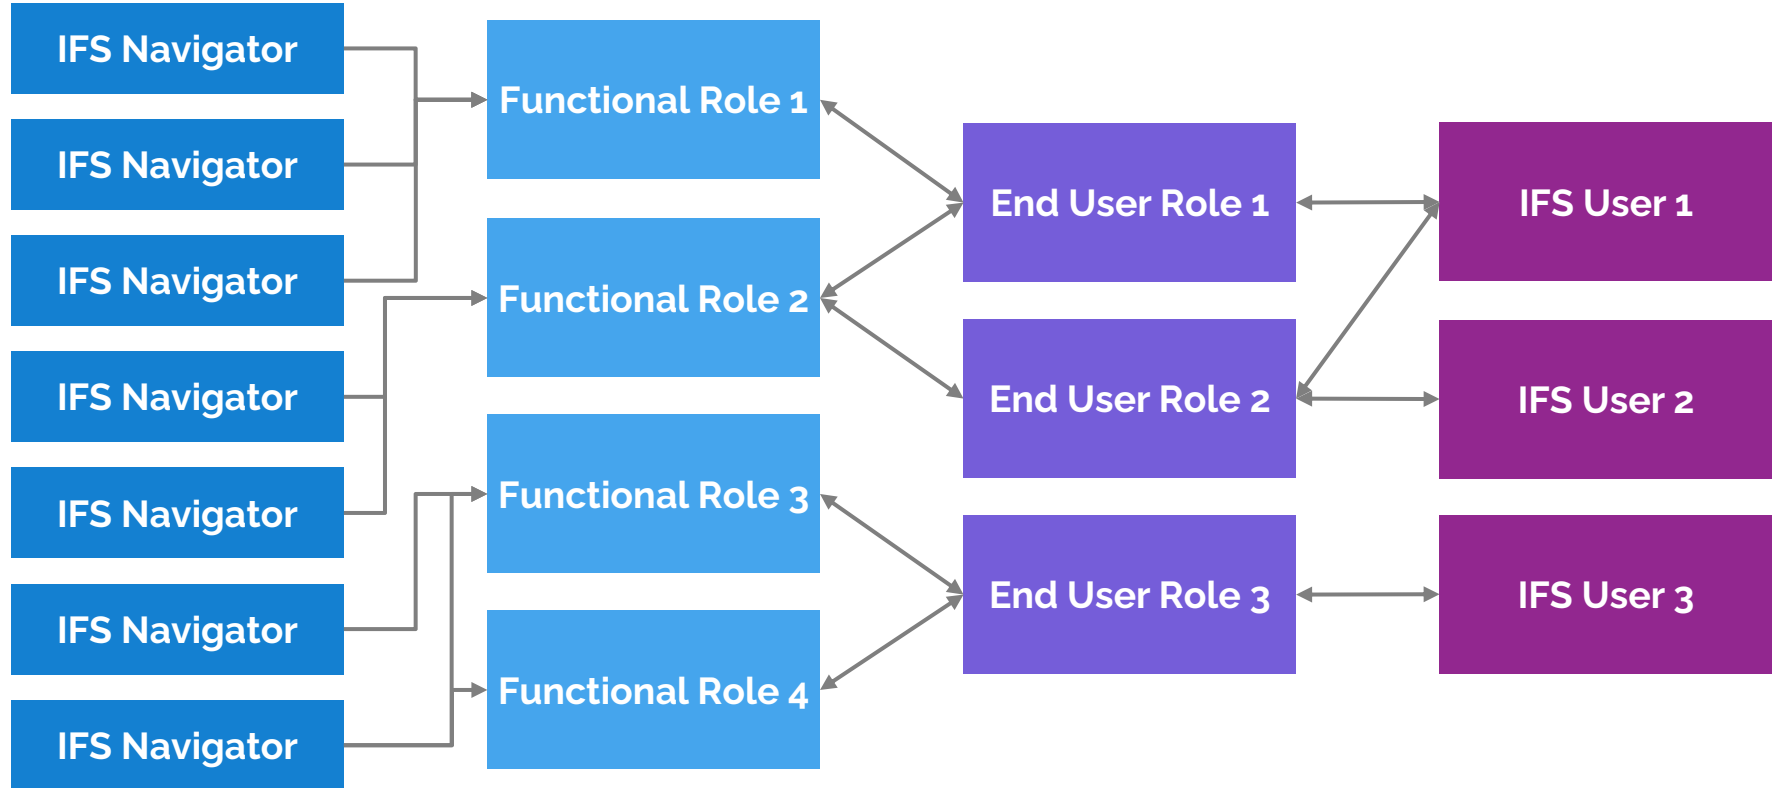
IFS Navigator

IFS Navigator

IFS Navigator

IFS Navigator

IFS Navigator

IFS Navigator

IFS Navigator

Functional Role 1

Functional Role 2

Functional Role 3

Functional Role 4

End User Role 1

End User Role 2

End User Role 3

IFS User 1

IFS User 2

IFS User 3